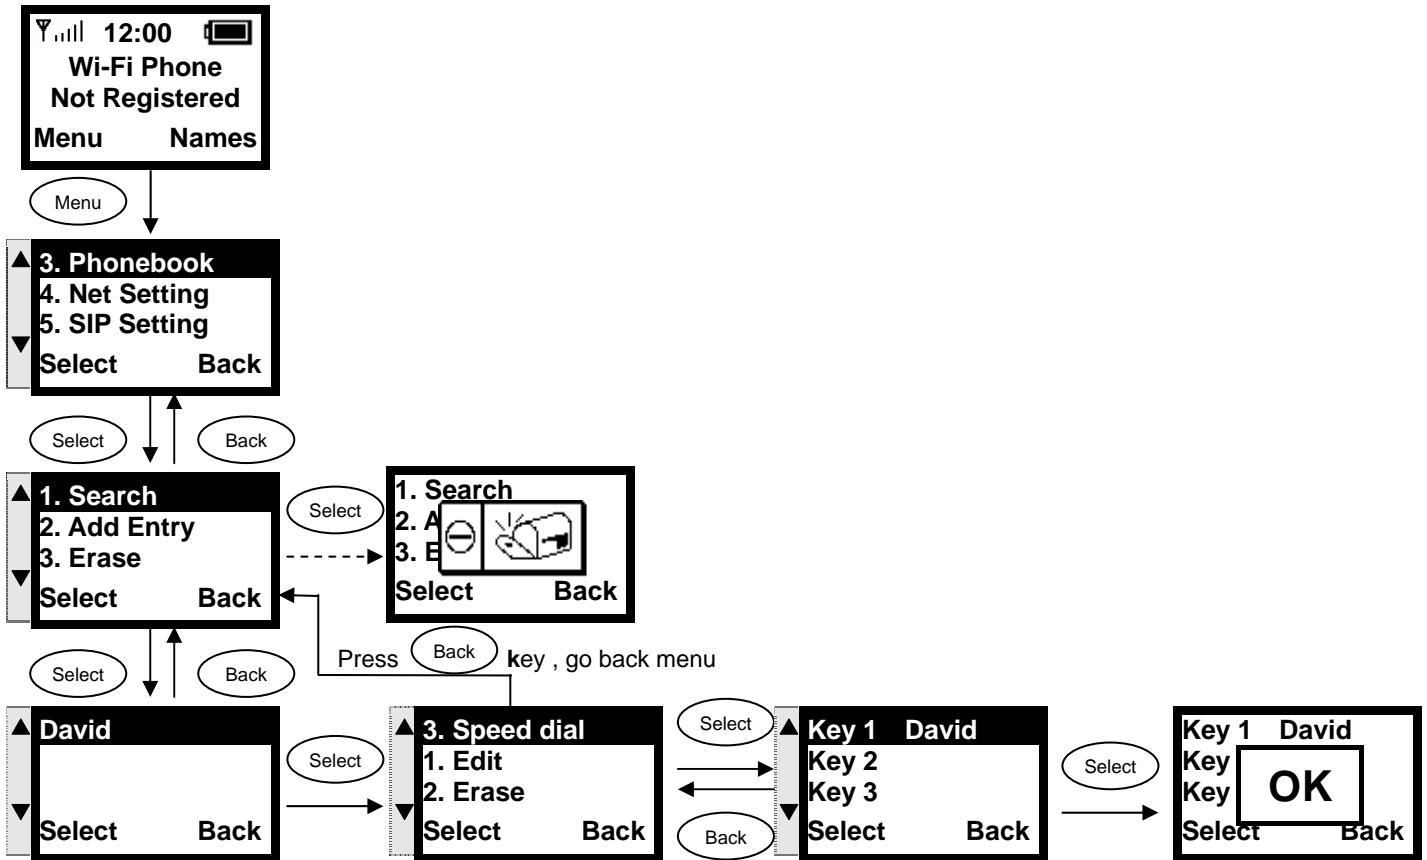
12:00
Wi-Fi Phone
Not Registered
Menu Names

Menu

3. Phonebook
4. Net Setting
5. SIP Setting
Select Back

Select Back

1. Search
2. Add Entry
3. Erase
Select Back

Select

1. Search
2. A
3. E
Select Back

Select Back

Press Back key , go back menu

David
Select Back

Select

3. Speed dial
1. Edit
2. Erase
Select Back

Select Back

Key 1 David
Key 2
Key 3
Select Back

Select

Key 1 David
Key
Key
OK
Select Back